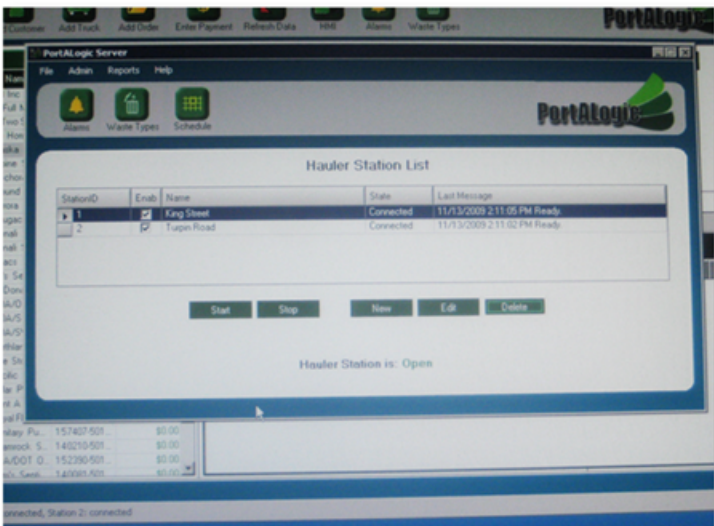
Customer Add Truck Add Order Enter Payment Refresh Data HHI Alarms Waste Types PortALogic

PortALogic Server

File Admin Reports Help

Alarms Waste Types Schedule

PortALogic

Hauler Station List

| StationID | Enab | Name | State | Last Message |
|---|---|---|---|---|
| 1 | ☑ | King Street | Connected | 11/13/2009 2:11:05 PM Ready. |
| 2 | ☑ | Turpin Road | Connected | 11/13/2009 2:11:02 PM Ready. |

Start Stop New Edit Delete

Hauler Station is: Open

157407-501 $0.00
140210-501 $0.00
152390-501 $0.00
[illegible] $0.00

connected, Station 2: connected